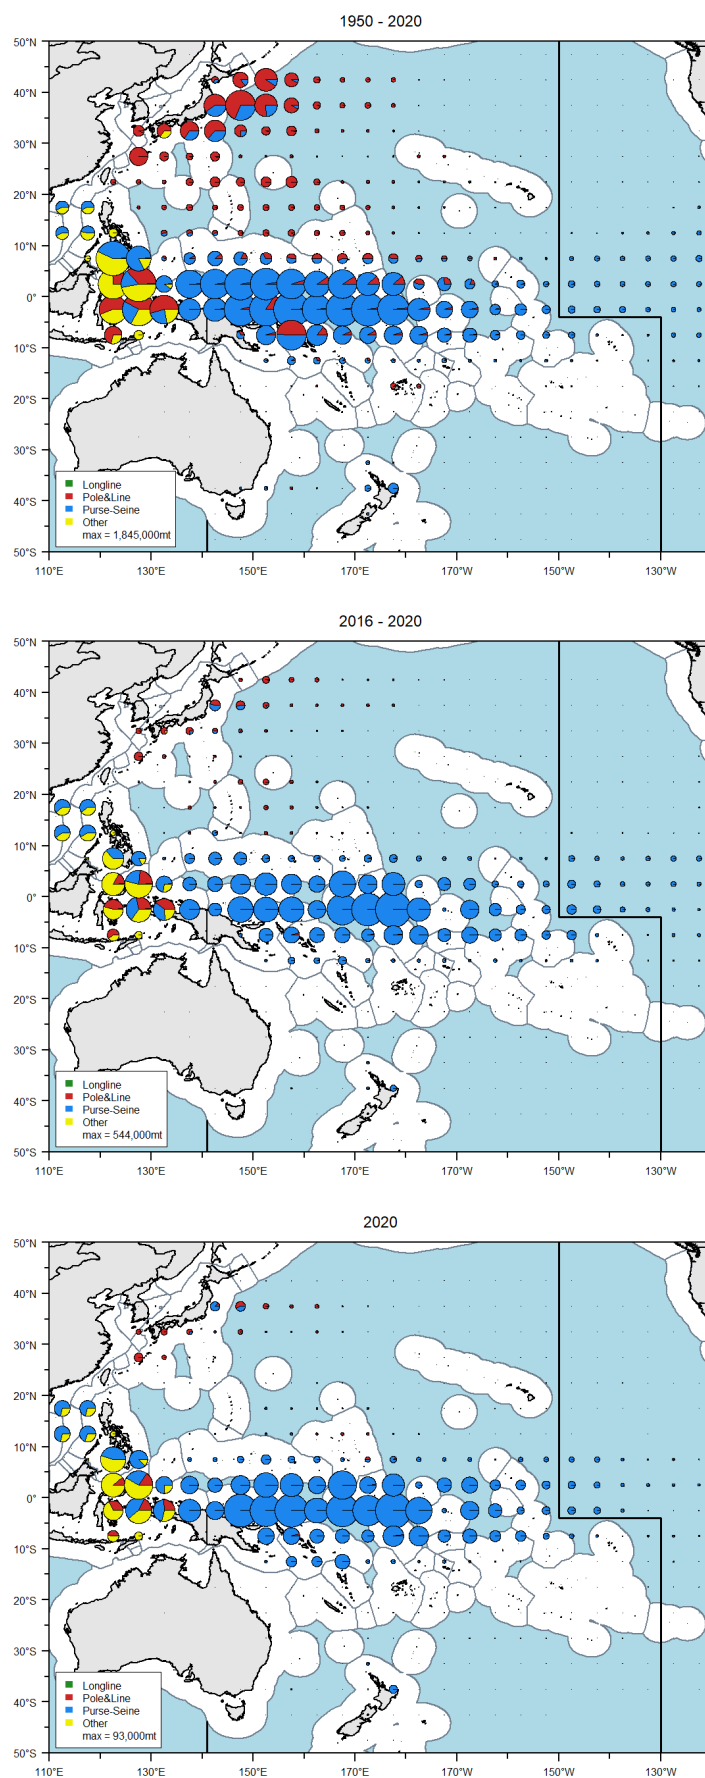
1950 - 2020

50°N
40°N
30°N
20°N
10°N
0°
10°S
20°S
30°S
40°S
50°S

Longline
Pole&Line
Purse-Seine
Other
max = 1,845,000mt

110°E 130°E 150°E 170°E 170°W 150°W 130°W

2016 - 2020

50°N
40°N
30°N
20°N
10°N
0°
10°S
20°S
30°S
40°S
50°S

Longline
Pole&Line
Purse-Seine
Other
max = 544,000mt

110°E 130°E 150°E 170°E 170°W 150°W 130°W

2020

50°N
40°N
30°N
20°N
10°N
0°
10°S
20°S
30°S
40°S
50°S

Longline
Pole&Line
Purse-Seine
Other
max = 93,000mt

110°E 130°E 150°E 170°E 170°W 150°W 130°W